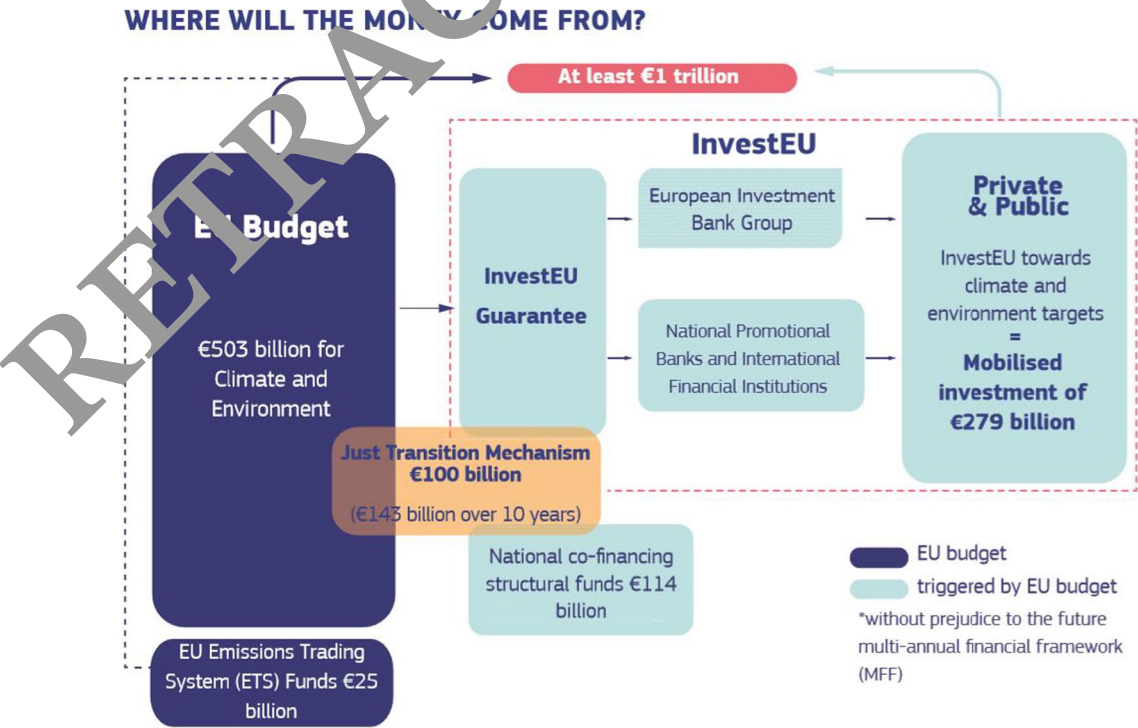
WHERE WILL THE MON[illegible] COME FROM?

RETRACTED

At least €1 trillion

E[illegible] Budget

€503 billion for Climate and Environment

InvestEU

InvestEU Guarantee

European Investment Bank Group

National Promotional Banks and International Financial Institutions

Private & Public

InvestEU towards climate and environment targets = Mobilised investment of €279 billion

Just Transition Mechanism €100 billion

(€143 billion over 10 years)

National co-financing structural funds €114 billion

EU Emissions Trading System (ETS) Funds €25 billion

EU budget

triggered by EU budget

*without prejudice to the future multi-annual financial framework (MFF)